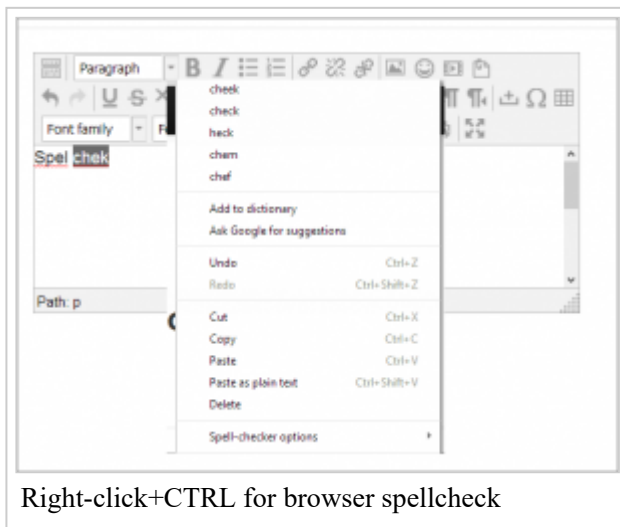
Paragraph

Font family

Spel chek

cheek
check
heck
chem
chef

Add to dictionary
Ask Google for suggestions

Undo Ctrl+Z
Redo Ctrl+Shift+Z

Cut Ctrl+X
Copy Ctrl+C
Paste Ctrl+V
Paste as plain text Ctrl+Shift+V
Delete

Spell-checker options

Path: p

Right-click+CTRL for browser spellcheck